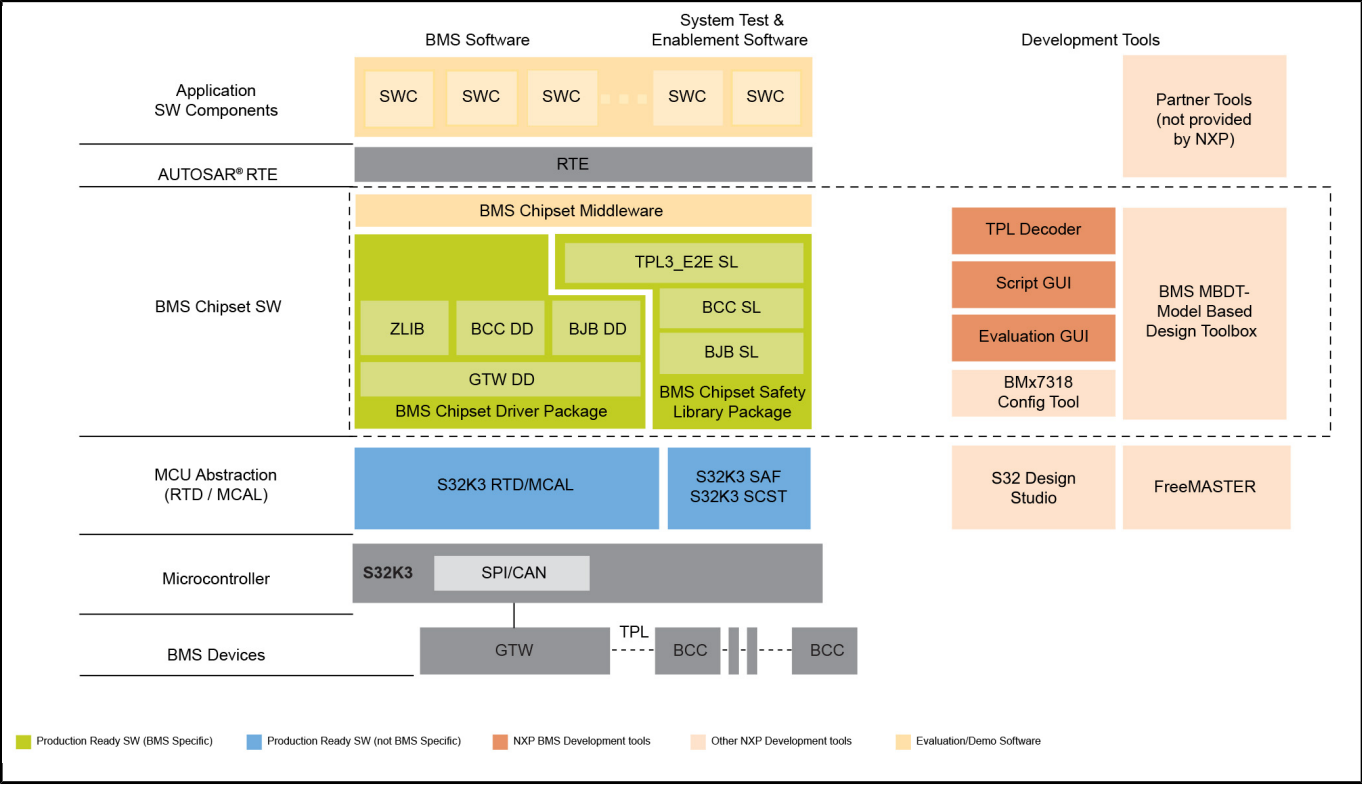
BMS Software

System Test & Enablement Software

Development Tools

Application SW Components

SWC SWC SWC . . . SWC SWC

Partner Tools (not provided by NXP)

AUTOSAR® RTE

RTE

BMS Chipset SW

BMS Chipset Middleware

TPL3_E2E SL

ZLIB

BCC DD

BJB DD

BCC SL

BJB SL

GTW DD

BMS Chipset Driver Package

BMS Chipset Safety Library Package

TPL Decoder

Script GUI

Evaluation GUI

BMx7318 Config Tool

BMS MBDT- Model Based Design Toolbox

MCU Abstraction (RTD / MCAL)

S32K3 RTD/MCAL

S32K3 SAF S32K3 SCST

S32 Design Studio

FreeMASTER

Microcontroller

S32K3

SPI/CAN

BMS Devices

GTW

TPL

BCC

BCC

Production Ready SW (BMS Specific)

Production Ready SW (not BMS Specific)

NXP BMS Development tools

Other NXP Development tools

Evaluation/Demo Software